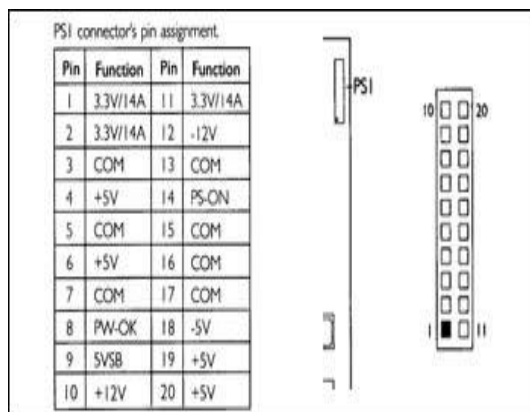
PS1 connector's pin assignment.

| Pin | Function | Pin | Function |
|---|---|---|---|
| 1 | 3.3V/14A | 11 | 3.3V/14A |
| 2 | 3.3V/14A | 12 | -12V |
| 3 | COM | 13 | COM |
| 4 | +5V | 14 | PS-ON |
| 5 | COM | 15 | COM |
| 6 | +5V | 16 | COM |
| 7 | COM | 17 | COM |
| 8 | PW-OK | 18 | -5V |
| 9 | 5VSB | 19 | +5V |
| 10 | +12V | 20 | +5V |

PS1

10 20

1 11